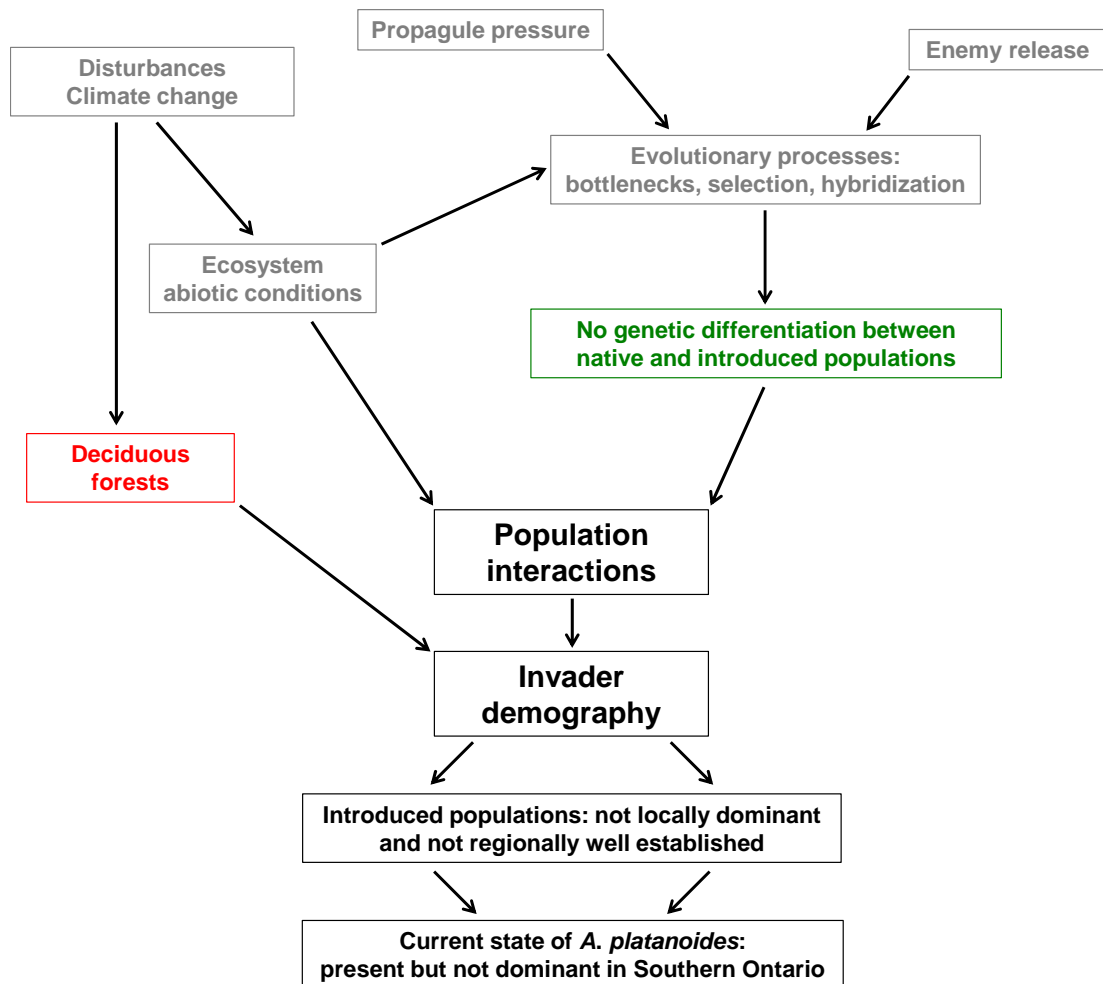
Propagule pressure

Enemy release

Disturbances
Climate change

Evolutionary processes:
bottlenecks, selection, hybridization

Ecosystem
abiotic conditions

No genetic differentiation between
native and introduced populations

Deciduous
forests

Population
interactions

Invader
demography

Introduced populations: not locally dominant
and not regionally well established

Current state of *A. platanoides*:
present but not dominant in Southern Ontario